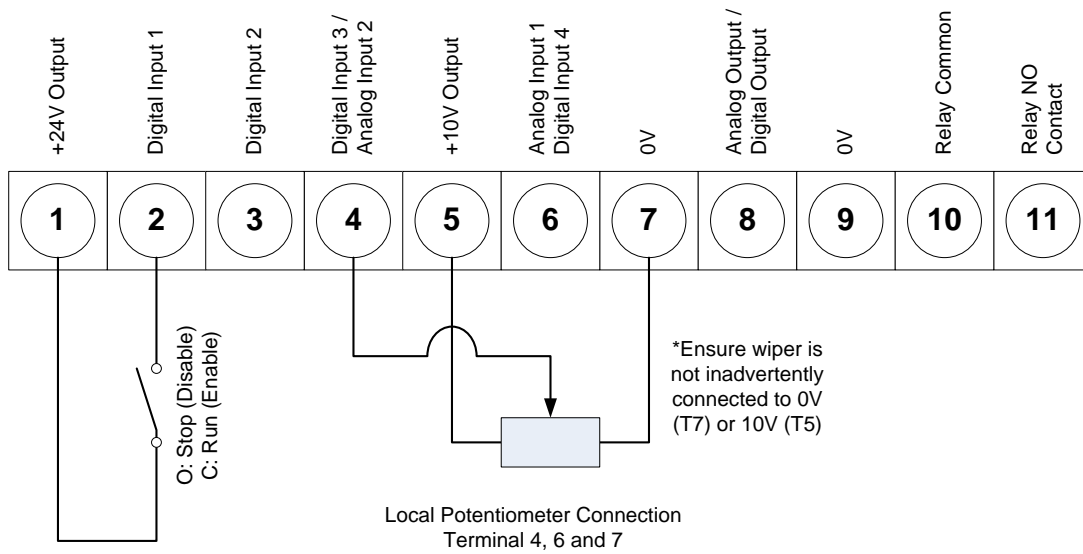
+24V Output

Digital Input 1

Digital Input 2

Digital Input 3 / Analog Input 2

+10V Output

Analog Input 1 Digital Input 4

0V

Analog Output / Digital Output

0V

Relay Common

Relay NO Contact

1 2 3 4 5 6 7 8 9 10 11

O: Stop (Disable)
C: Run (Enable)

*Ensure wiper is not inadvertently connected to 0V (T7) or 10V (T5)

Local Potentiometer Connection
Terminal 4, 6 and 7